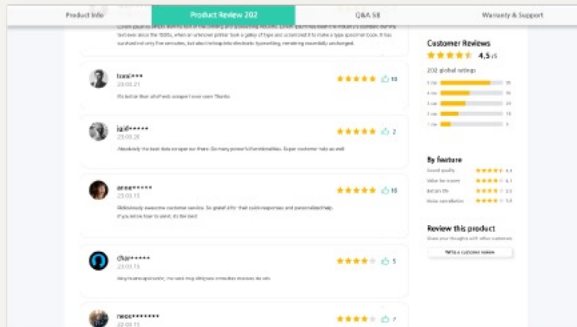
Product Info | Product Review 202 | Q&A 58 | Warranty & Support

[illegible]

tuni*** 
23.05.21
It's better than all of tech scraper I ever seen. Thanks
10

iaid***** 
23.05.15
Absolutely the best data scraper out there. Does every proxy's functionalities. Super customer help as well
2

anne*****
23.05.13
Ridiculously awesome customer service. So grateful for their quick responses and personalized help. If you're new to used, it's the best
6

char*****
23.05.13
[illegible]
5

neor*******
23.05.13
7

Customer Reviews
4,5 /5
202 global ratings
5 star
4 star
3 star
2 star
1 star

By feature
Overall quality 4.4
Value for money 4.1
Reliability 3.3
Order cancellation 3.8

Review this product
Share your thoughts with other customers
Write a customer review